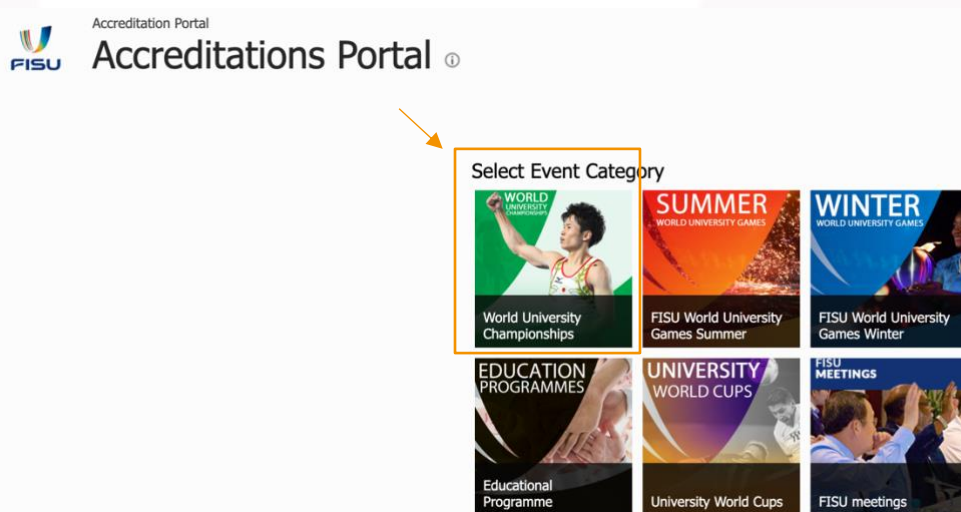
FISU

Accreditation Portal

Accreditations Portal

Select Event Category

WORLD UNIVERSITY CHAMPIONSHIPS

World University Championships

SUMMER WORLD UNIVERSITY GAMES

FISU World University Games Summer

WINTER WORLD UNIVERSITY GAMES

FISU World University Games Winter

EDUCATION PROGRAMMES

Educational Programme

UNIVERSITY WORLD CUPS

University World Cups

FISU MEETINGS

FISU meetings